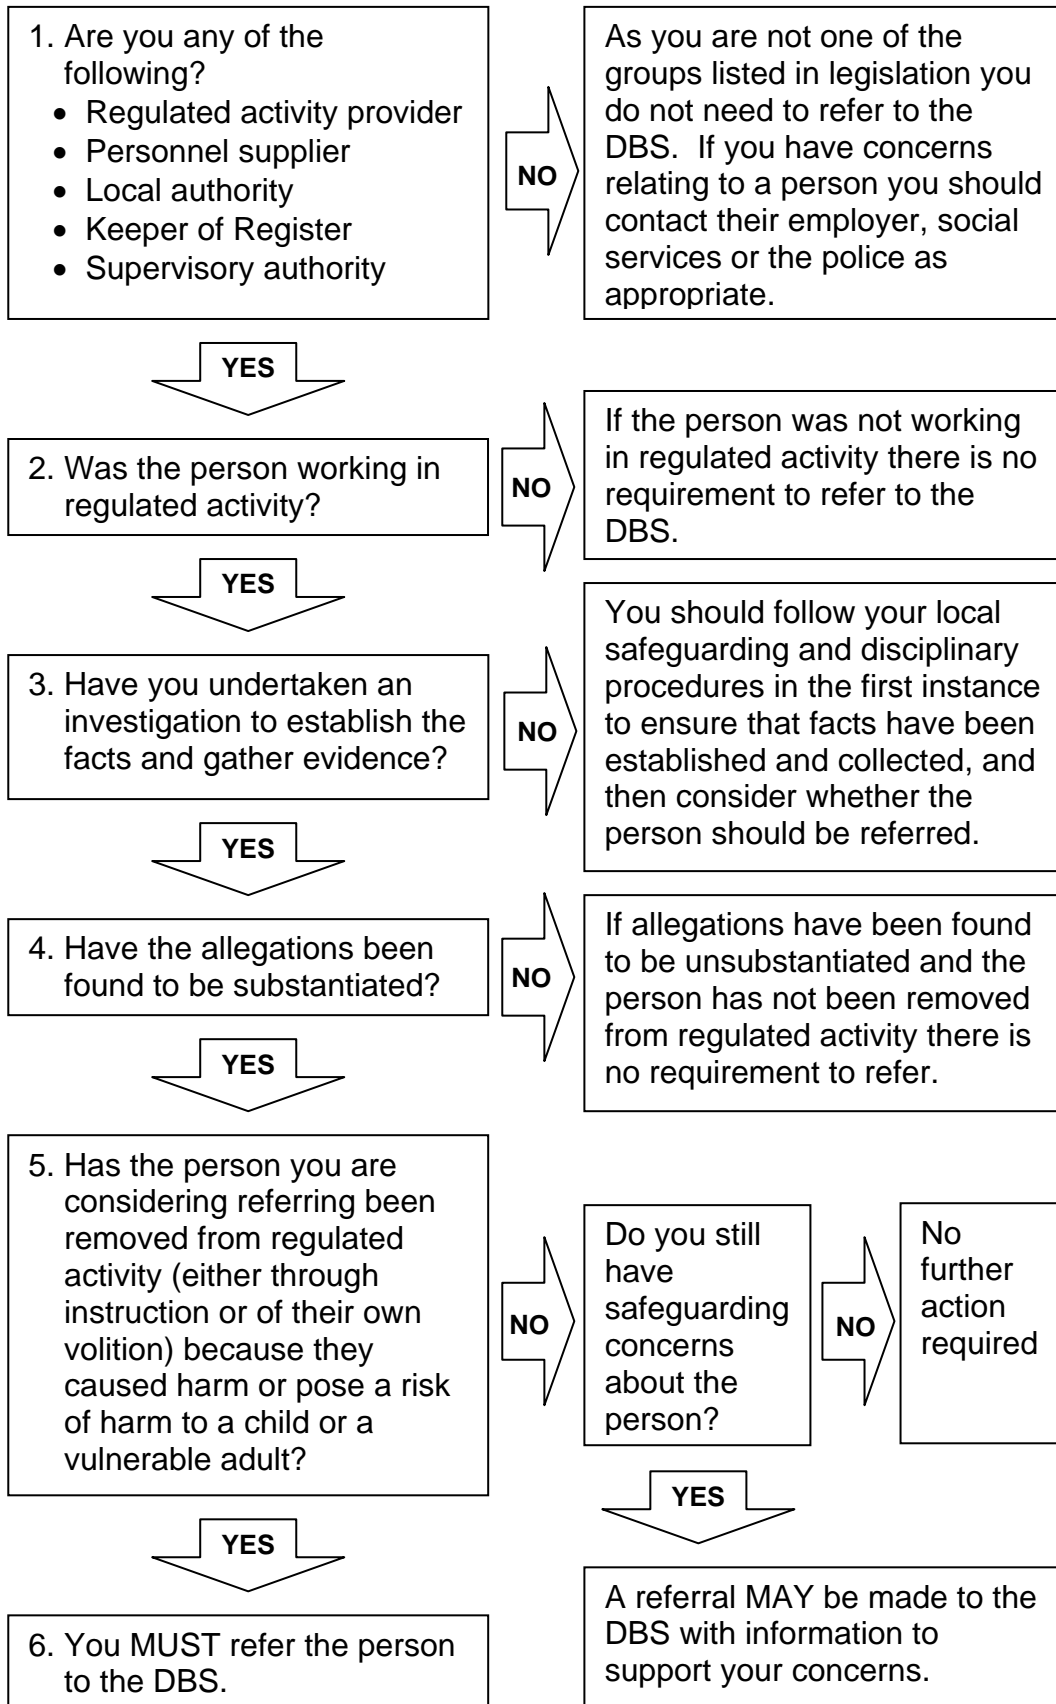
1. Are you any of the following?
- Regulated activity provider
- Personnel supplier
- Local authority
- Keeper of Register
- Supervisory authority

NO

As you are not one of the groups listed in legislation you do not need to refer to the DBS. If you have concerns relating to a person you should contact their employer, social services or the police as appropriate.

YES

2. Was the person working in regulated activity?

NO

If the person was not working in regulated activity there is no requirement to refer to the DBS.

YES

3. Have you undertaken an investigation to establish the facts and gather evidence?

NO

You should follow your local safeguarding and disciplinary procedures in the first instance to ensure that facts have been established and collected, and then consider whether the person should be referred.

YES

4. Have the allegations been found to be substantiated?

NO

If allegations have been found to be unsubstantiated and the person has not been removed from regulated activity there is no requirement to refer.

YES

5. Has the person you are considering referring been removed from regulated activity (either through instruction or of their own volition) because they caused harm or pose a risk of harm to a child or a vulnerable adult?

NO

Do you still have safeguarding concerns about the person?

NO

No further action required

YES

A referral MAY be made to the DBS with information to support your concerns.

YES

6. You MUST refer the person to the DBS.